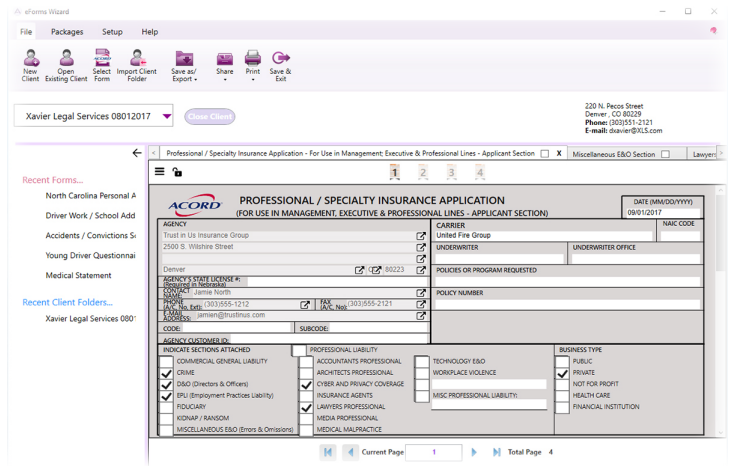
eForms Wizard

File Packages Setup Help

New Client
Open Existing Client
Select Form
Import Client Folder
Save as/ Export
Share
Print
Save & Exit

Xavier Legal Services 08012017
Close Client

220 N. Pecos Street
Denver, CO 80229
Phone: (303)551-2121
E-mail: dxavier@XLS.com

Recent Forms...
North Carolina Personal A
Driver Work / School Add
Accidents / Convictions S
Young Driver Questionnai
Medical Statement

Recent Client Folders...
Xavier Legal Services 0801

Professional / Specialty Insurance Application - For Use in Management: Executive & Professional Lines - Applicant Section X
Miscellaneous E&O Section
Lawyers

1 2 3 4

ACORD
PROFESSIONAL / SPECIALTY INSURANCE APPLICATION
(FOR USE IN MANAGEMENT, EXECUTIVE & PROFESSIONAL LINES - APPLICANT SECTION)
DATE (MM/DD/YYYY)
09/01/2017

AGENCY
Trust in Us Insurance Group
2500 S. Wilshire Street
Denver 80223
CARRIER
United Fire Group
NAIC CODE
UNDERWRITER
UNDERWRITER OFFICE
POLICIES OR PROGRAM REQUESTED
AGENCY'S STATE LICENSE #: (Required in Nebraska)
CONTACT NAME: Jamie North
PHONE (A/C, No, Ext): (303)555-1212
FAX (A/C, No): (303)555-2121
POLICY NUMBER
E-MAIL ADDRESS: jamien@trustinus.com
CODE:
SUBCODE:
AGENCY CUSTOMER ID:

INDICATE SECTIONS ATTACHED
COMMERCIAL GENERAL LIABILITY
CRIME
D&O (Directors & Officers)
EPLI (Employment Practices Liability)
FIDUCIARY
KIDNAP / RANSOM
MISCELLANEOUS E&O (Errors & Omissions)
PROFESSIONAL LIABILITY
ACCOUNTANTS PROFESSIONAL
ARCHITECTS PROFESSIONAL
CYBER AND PRIVACY COVERAGE
INSURANCE AGENTS
LAWYERS PROFESSIONAL
MEDIA PROFESSIONAL
MEDICAL MALPRACTICE
TECHNOLOGY E&O
WORKPLACE VIOLENCE
MISC PROFESSIONAL LIABILITY:
BUSINESS TYPE
PUBLIC
PRIVATE
NOT FOR PROFIT
HEALTH CARE
FINANCIAL INSTITUTION

Current Page 1
Total Page 4